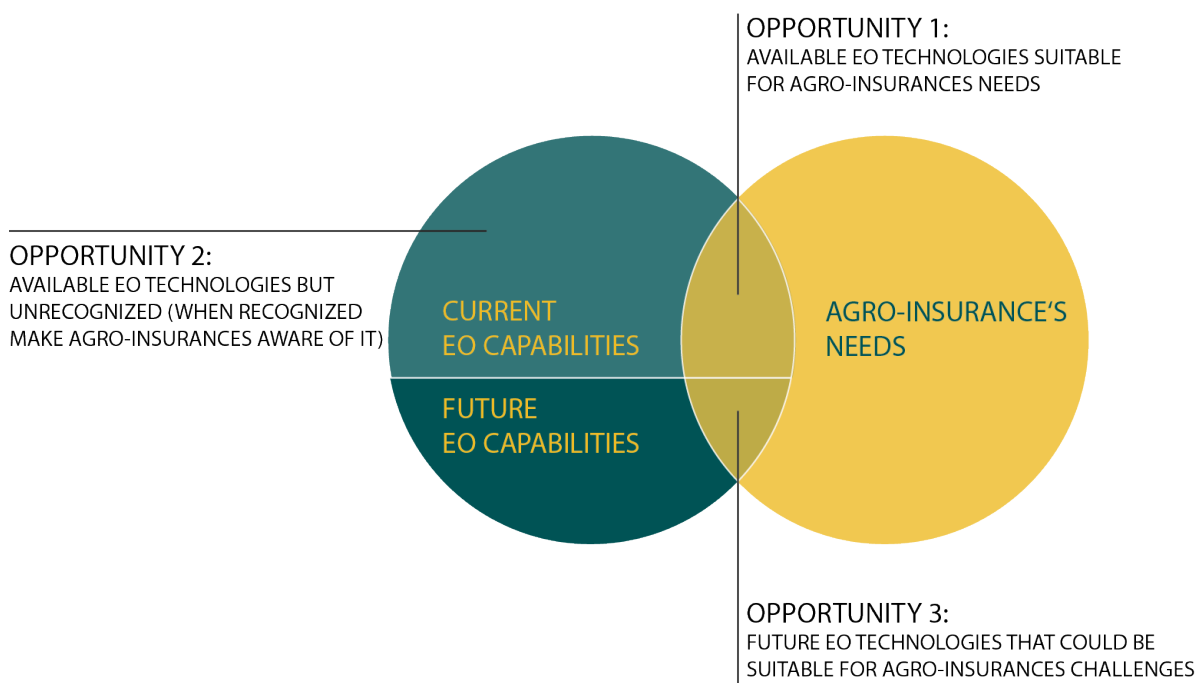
OPPORTUNITY 1:
AVAILABLE EO TECHNOLOGIES SUITABLE FOR AGRO-INSURANCES NEEDS

OPPORTUNITY 2:
AVAILABLE EO TECHNOLOGIES BUT UNRECOGNIZED (WHEN RECOGNIZED MAKE AGRO-INSURANCES AWARE OF IT)

CURRENT EO CAPABILITIES

AGRO-INSURANCE'S NEEDS

FUTURE EO CAPABILITIES

OPPORTUNITY 3:
FUTURE EO TECHNOLOGIES THAT COULD BE SUITABLE FOR AGRO-INSURANCES CHALLENGES